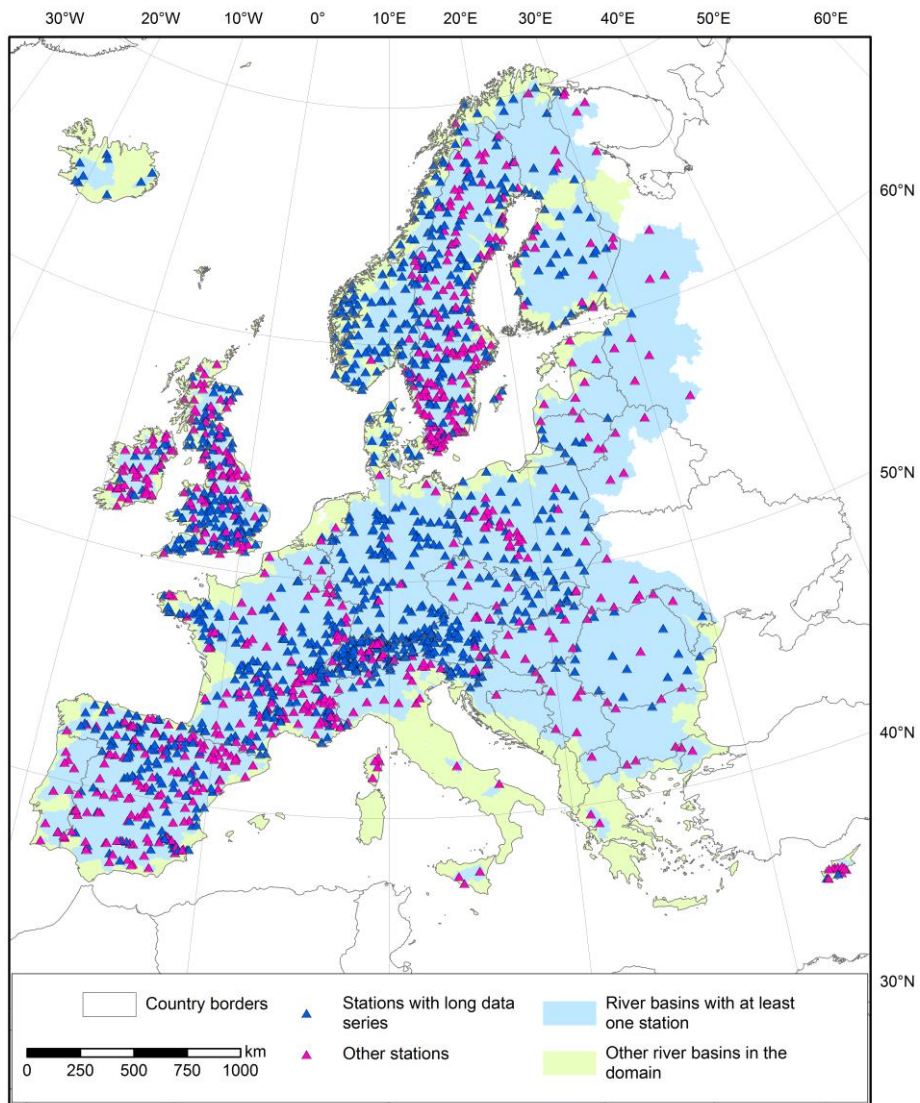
30°W 20°W 10°W 0° 10°E 20°E 30°E 40°E 50°E 60°E

60°N

50°N

40°N

30°N

Country borders

Stations with long data series

Other stations

River basins with at least one station

Other river basins in the domain

km
0 250 500 750 1000